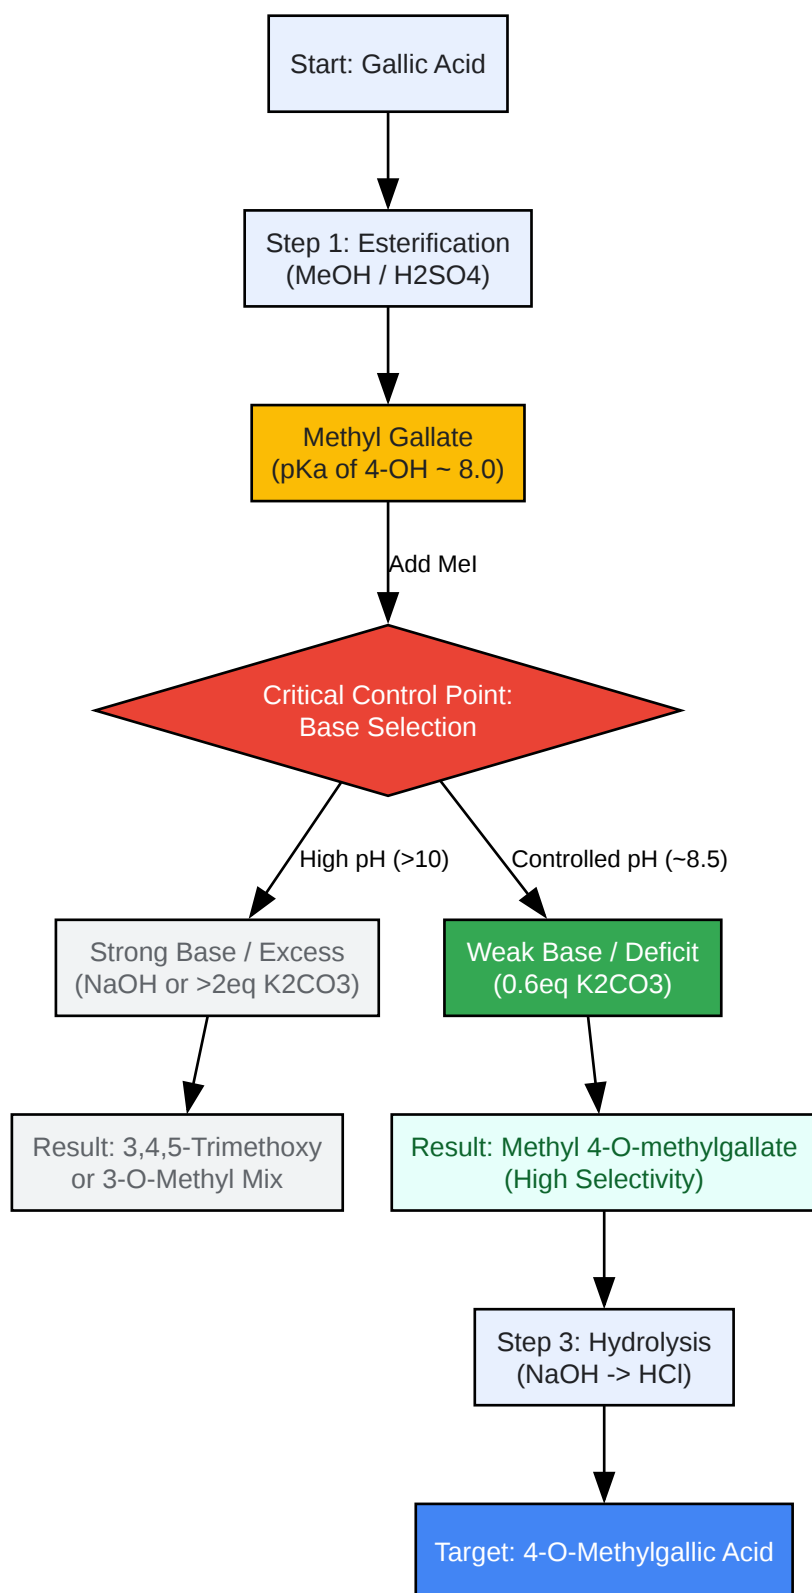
Start: Gallic Acid

Step 1: Esterification (MeOH / H2SO4)

Methyl Gallate (pKa of 4-OH ~ 8.0)

Add MeI

Critical Control Point: Base Selection

High pH (>10)

Controlled pH (~8.5)

Strong Base / Excess (NaOH or >2eq K2CO3)

Weak Base / Deficit (0.6eq K2CO3)

Result: 3,4,5-Trimethoxy or 3-O-Methyl Mix

Result: Methyl 4-O-methylgallate (High Selectivity)

Step 3: Hydrolysis (NaOH -> HCl)

Target: 4-O-Methylgallic Acid